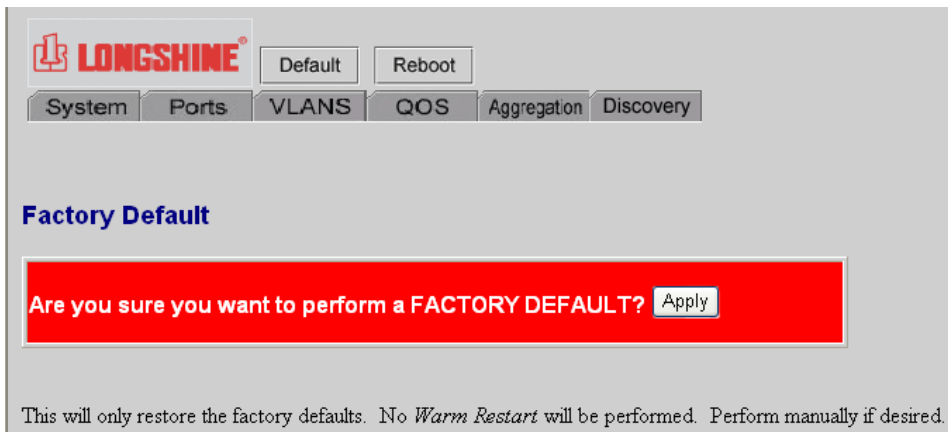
LONGSHINE®

Default Reboot

System Ports VLANS QOS Aggregation Discovery

Factory Default

Are you sure you want to perform a FACTORY DEFAULT? Apply

This will only restore the factory defaults. No *Warm Restart* will be performed. Perform manually if desired.